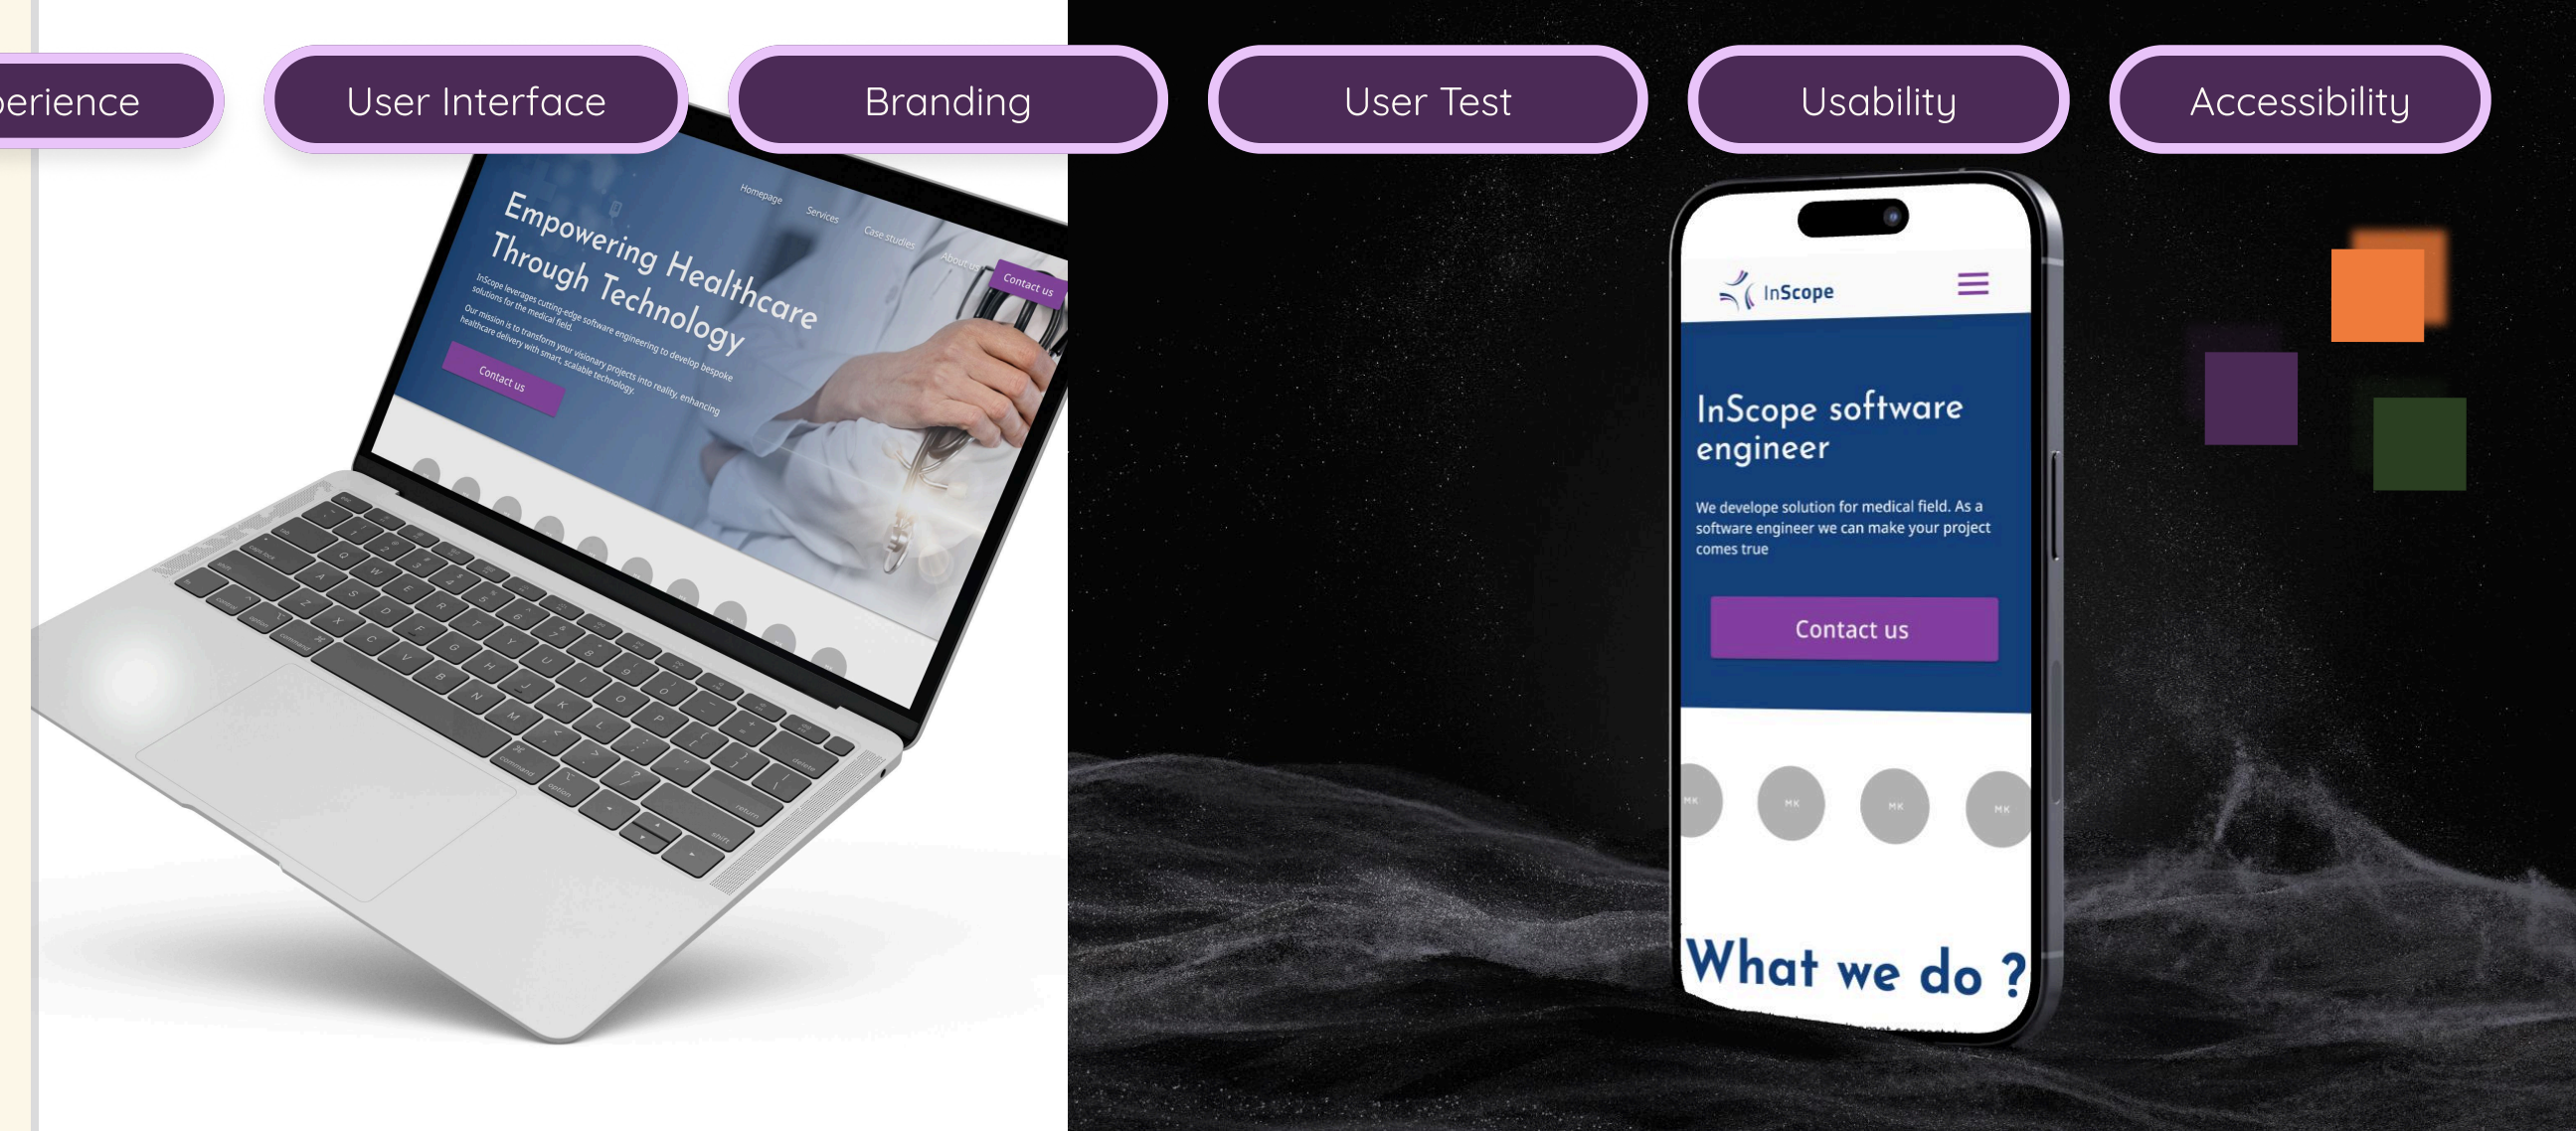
erience User Interface Branding User Test Usability Accessibility

Homepage Services Case studies About us Contact us

Empowering Healthcare Through Technology

InScope leverages cutting-edge software engineering to develop bespoke solutions for the medical field.

Our mission is to transform your visionary projects into reality, enhancing healthcare delivery with smart, scalable technology.

Contact us

InScope

InScope software engineer

We develope solution for medical field. As a software engineer we can make your project comes true

Contact us

MK MK MK MK

What we do ?